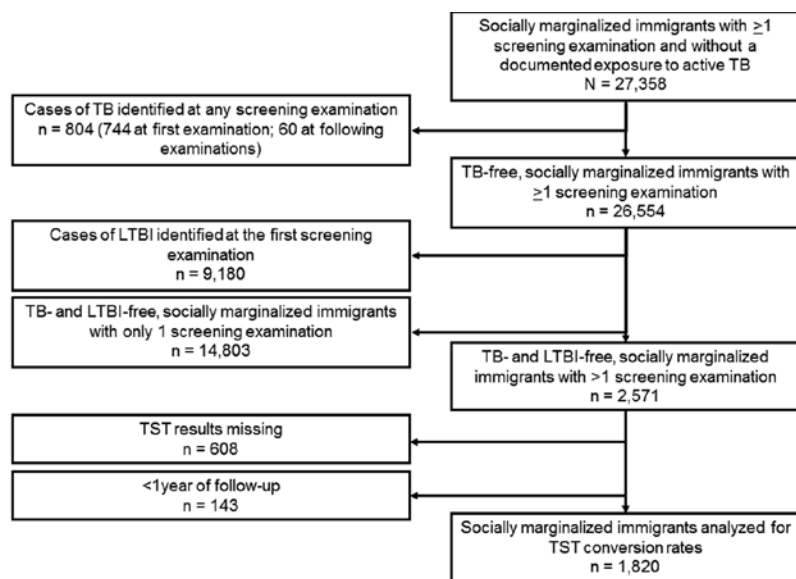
Socially marginalized immigrants with $\geq$1 screening examination and without a documented exposure to active TB
N = 27,358

Cases of TB identified at any screening examination
n = 804 (744 at first examination; 60 at following examinations)

TB-free, socially marginalized immigrants with $\geq$1 screening examination
n = 26,554

Cases of LTBI identified at the first screening examination
n = 9,180

TB- and LTBI-free, socially marginalized immigrants with only 1 screening examination
n = 14,803

TB- and LTBI-free, socially marginalized immigrants with >1 screening examination
n = 2,571

TST results missing
n = 608

<1year of follow-up
n = 143

Socially marginalized immigrants analyzed for TST conversion rates
n = 1,820